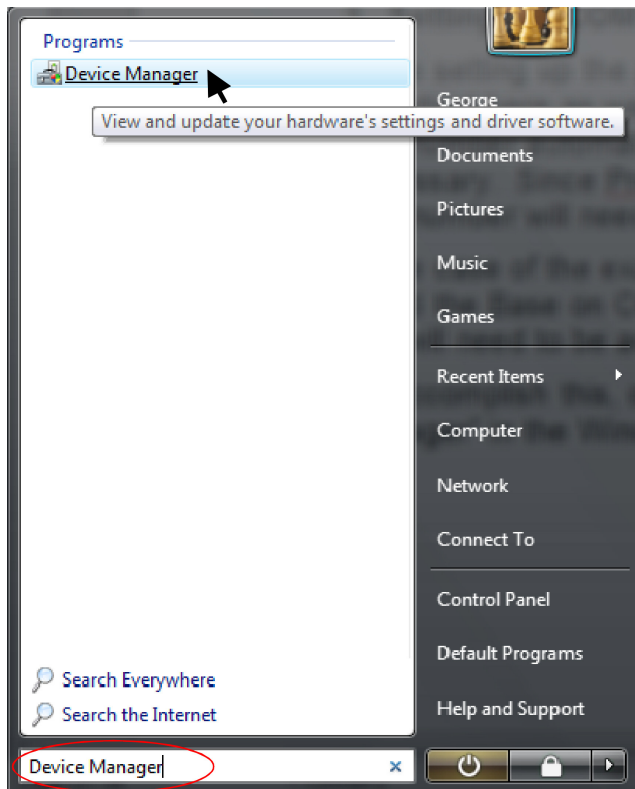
Programs

Device Manager

View and update your hardware's settings and driver software.

George

Documents

Pictures

Music

Games

Recent Items

Computer

Network

Connect To

Control Panel

Default Programs

Help and Support

Search Everywhere

Search the Internet

Device Manager